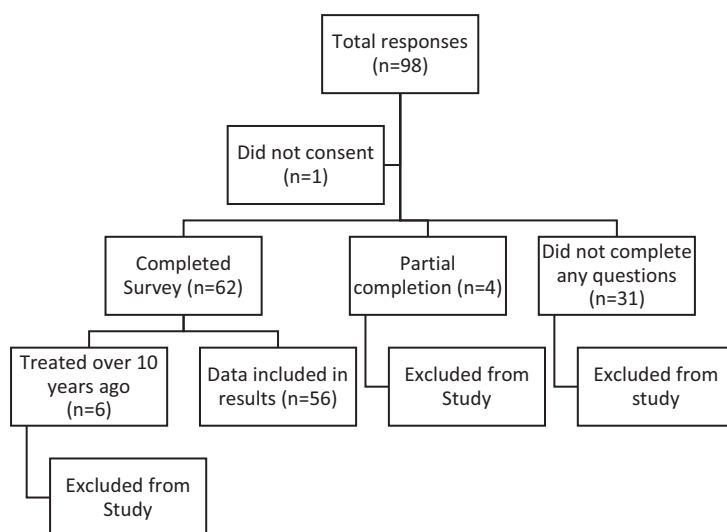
Total responses (n=98)

Did not consent (n=1)

Completed Survey (n=62)

Partial completion (n=4)

Did not complete any questions (n=31)

Treated over 10 years ago (n=6)

Data included in results (n=56)

Excluded from Study

Excluded from study

Excluded from Study